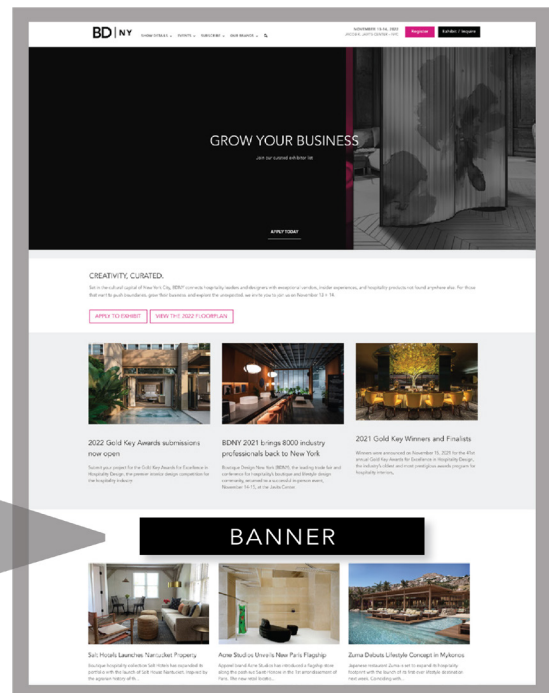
BD | NY

SHOW DETAILS EVENTS SUBSCRIBE OUR BRANDS

NOVEMBER 13-14, 2022

Register

Exhibit | Inquire

GROW YOUR BUSINESS

Join our curated exhibitor list

APPLY TODAY

CREATIVITY, CURATED.

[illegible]

APPLY TO EXHIBIT

VIEW THE 2022 FLOORPLAN

2022 Gold Key Awards submissions now open

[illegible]

BDNY 2021 brings 8000 industry professionals back to New York

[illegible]

2021 Gold Key Winners and Finalists

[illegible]

BANNER

Salt Hotels Launches Nantucket Property

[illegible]

Acne Studios Unveils New Paris Flagship

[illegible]

Zuma Debuts Lifestyle Concept in Mykonos

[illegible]